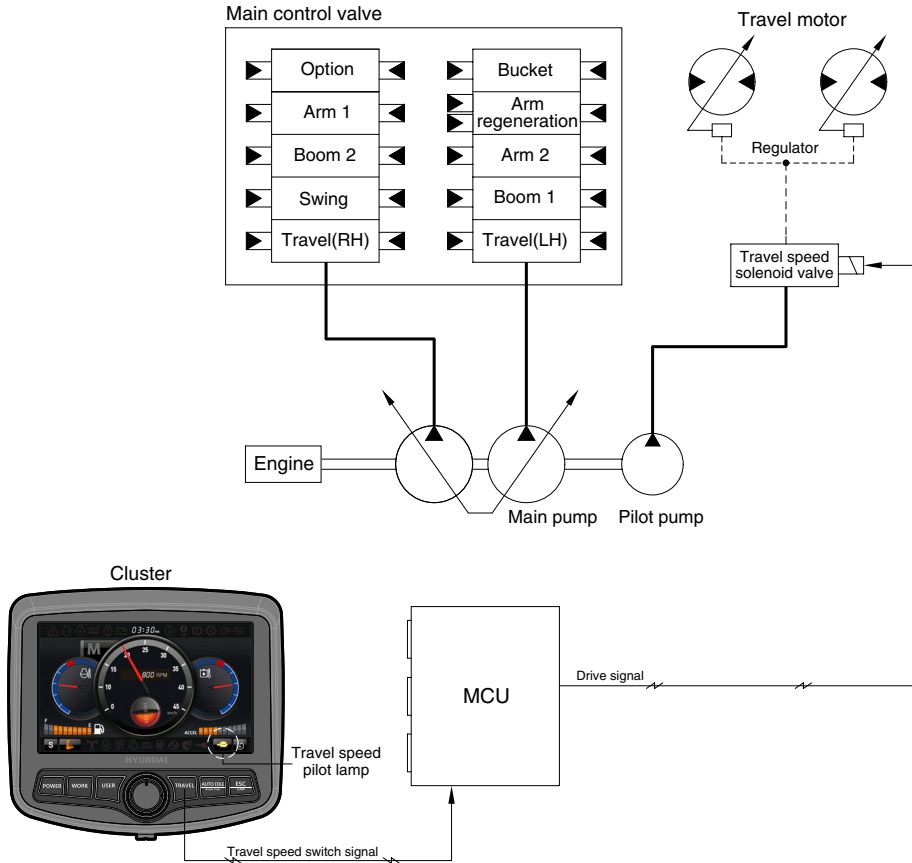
Main control valve

Option
Arm 1
Boom 2
Swing
Travel(RH)

Bucket
Arm regeneration
Arm 2
Boom 1
Travel(LH)

Travel motor

Regulator

Travel speed solenoid valve

Engine

Main pump

Pilot pump

Cluster

03:30

M

800 RPM

HYUNDAI

POWER
WORK
USER
TRAVEL
AUTO IDLE
ESC

Travel speed pilot lamp

MCU

Drive signal

Travel speed switch signal